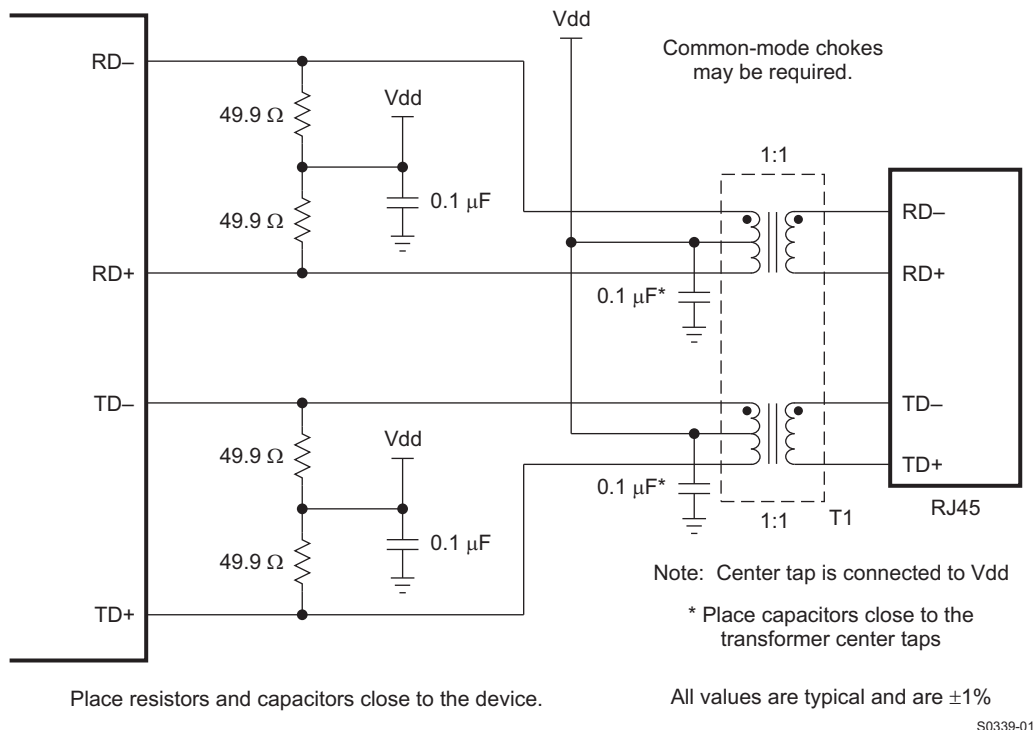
RD–
49.9 Ω
Vdd
0.1 μF
49.9 Ω
RD+
Vdd
Common-mode chokes may be required.
1:1
RD–
RD+
0.1 μF*
TD–
49.9 Ω
Vdd
49.9 Ω
0.1 μF
TD+
0.1 μF*
1:1
T1
TD–
TD+
RJ45
Note: Center tap is connected to Vdd
* Place capacitors close to the transformer center taps
Place resistors and capacitors close to the device.
All values are typical and are $\pm1\%$
S0339-01